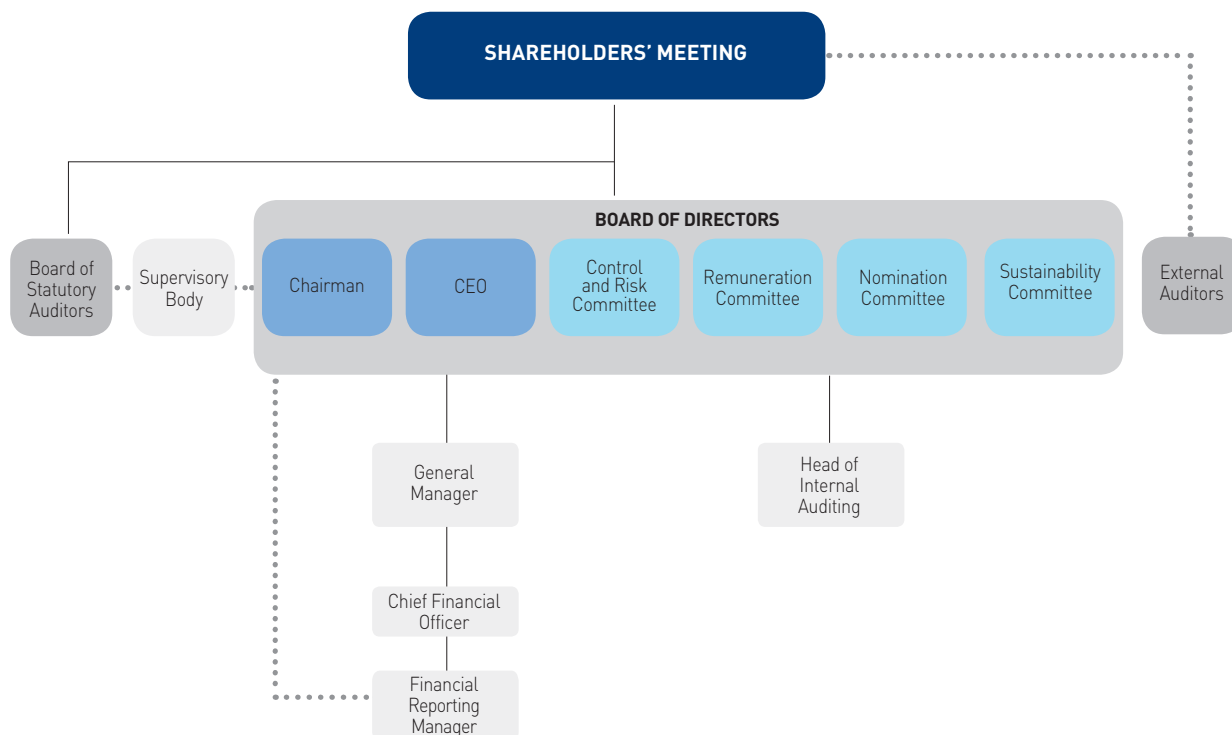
SHAREHOLDERS' MEETING

BOARD OF DIRECTORS

Board of Statutory Auditors

Supervisory Body

Chairman

CEO

Control and Risk Committee

Remuneration Committee

Nomination Committee

Sustainability Committee

External Auditors

General Manager

Head of Internal Auditing

Chief Financial Officer

Financial Reporting Manager